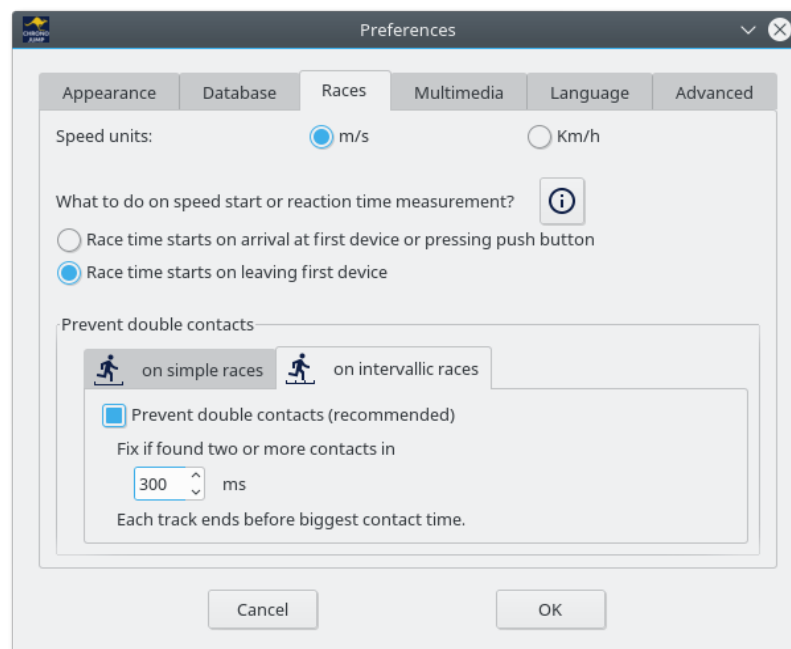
CHRONO JUMP

Preferences

Appearance | Database | Races | Multimedia | Language | Advanced

Speed units: m/s Km/h

What to do on speed start or reaction time measurement?

Race time starts on arrival at first device or pressing push button

Race time starts on leaving first device

Prevent double contacts

on simple races | on intervallic races

Prevent double contacts (recommended)

Fix if found two or more contacts in

300 ms

Each track ends before biggest contact time.

Cancel OK